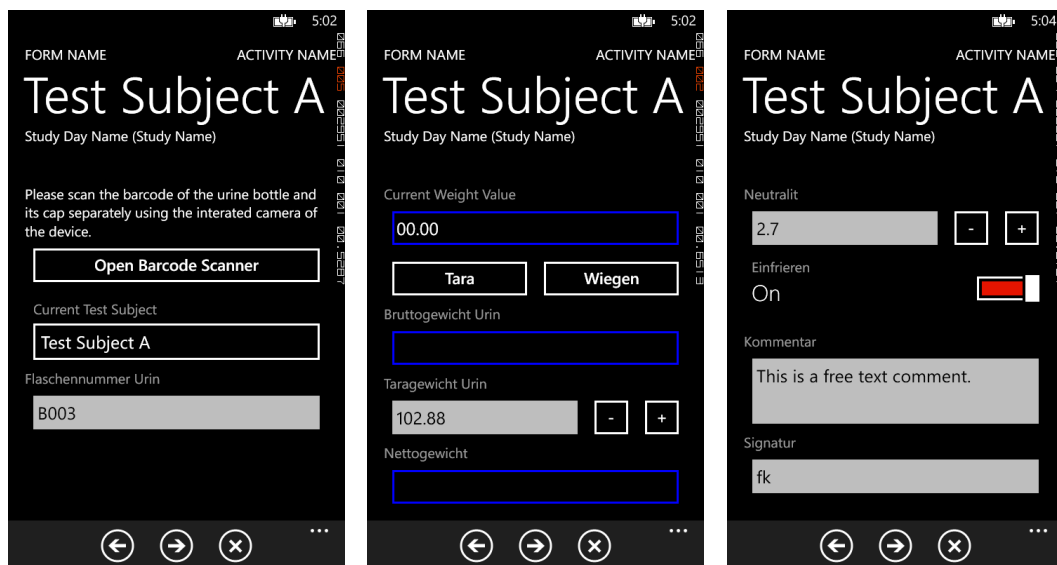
5:02

FORM NAME ACTIVITY NAME

Test Subject A

Study Day Name (Study Name)

Please scan the barcode of the urine bottle and its cap separately using the interated camera of the device.

Open Barcode Scanner

Current Test Subject

Test Subject A

Flaschennummer Urin

B003

...

5:02

FORM NAME ACTIVITY NAME

Test Subject A

Study Day Name (Study Name)

Current Weight Value

00.00

Tara

Wiegen

Bruttogewicht Urin

Taragewicht Urin

102.88

-

+

Nettogewicht

...

5:04

FORM NAME ACTIVITY NAME

Test Subject A

Study Day Name (Study Name)

Neutralit

2.7

-

+

Einfrieren

On

Kommentar

This is a free text comment.

Signatur

fk

...